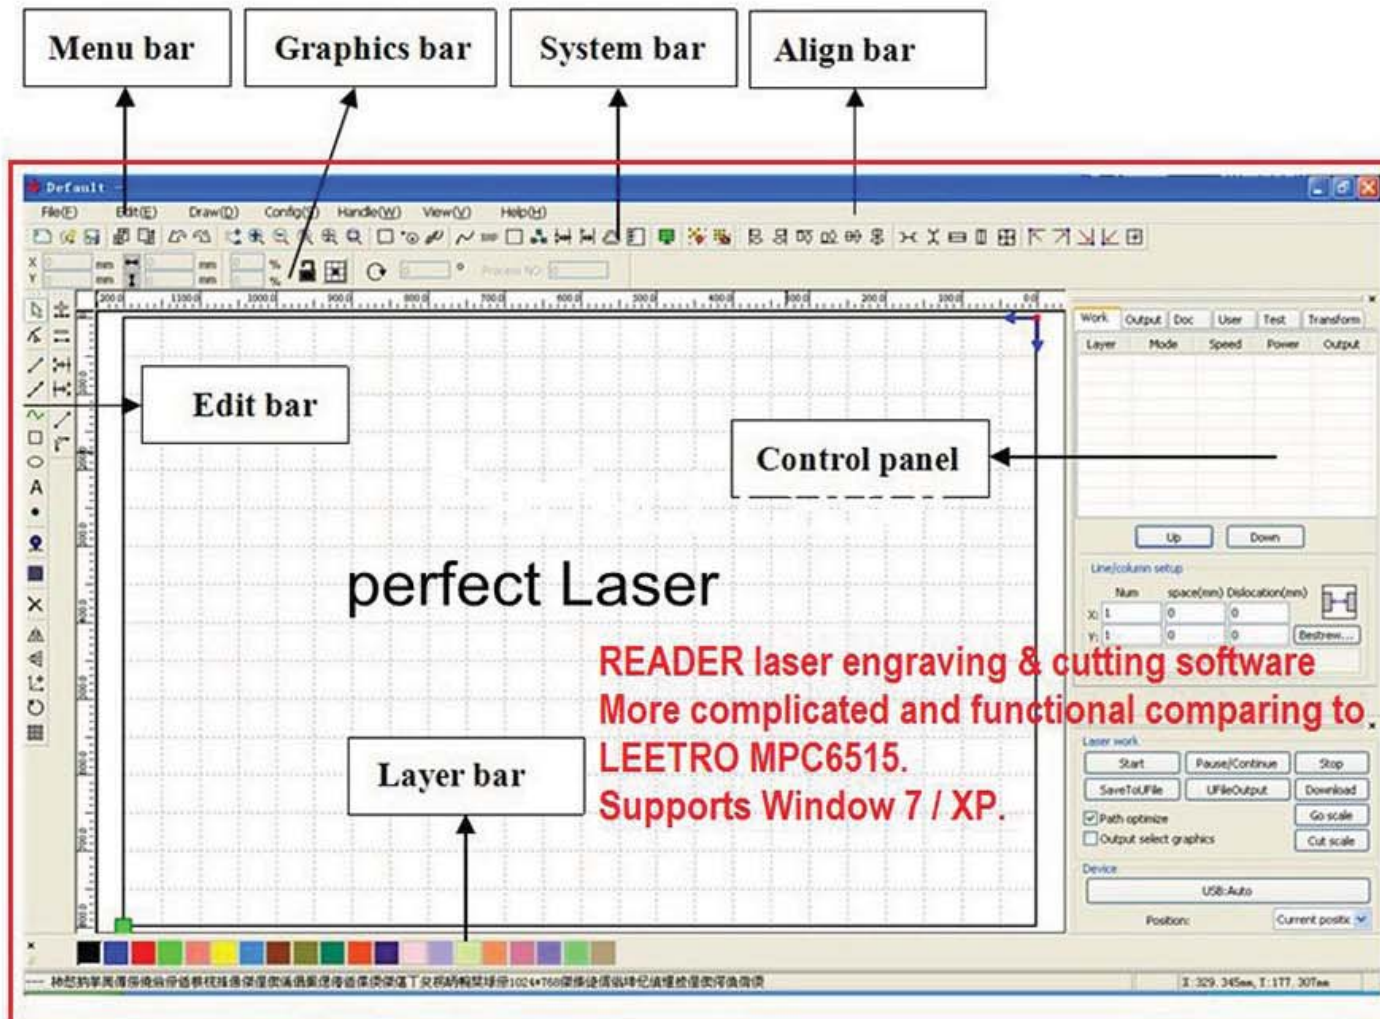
Menu bar

Graphics bar

System bar

Align bar

Default

File(F) Edit(E) Draw(D) Config(S) Handle(W) View(V) Help(H)

Edit bar

Control panel

Work Output Doc User Test Transform

Layer Mode Speed Power Output

Up Down

Line/column setup

Num space(mm) Dislocation(mm)

X: 1 0 0

Y: 1 0 0

Bestrew...

perfect Laser

READER laser engraving & cutting software
More complicated and functional comparing to LEETRO MPC6515.
Supports Window 7 / XP.

Layer bar

Laser work

Start Pause/Continue Stop

SaveToUFile UFileOutput Download

Path optimize

Go scale

Output select graphics

Cut scale

Device

USB:Auto

Position: Current positic

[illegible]

X: 329. 345mm, Y: 177. 307mm